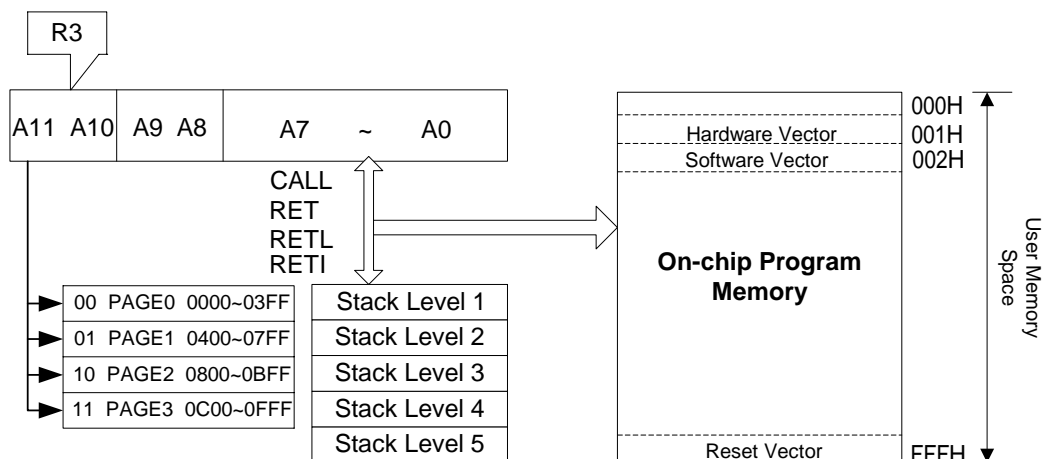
R3

A11 A10 | A9 A8 | A7 ~ A0

CALL
RET
RETL
RETI

00 PAGE0 0000~03FF
01 PAGE1 0400~07FF
10 PAGE2 0800~0BFF
11 PAGE3 0C00~0FFF

Stack Level 1
Stack Level 2
Stack Level 3
Stack Level 4
Stack Level 5

000H
Hardware Vector 001H
Software Vector 002H

On-chip Program Memory

Reset Vector FFFH

User Memory Space